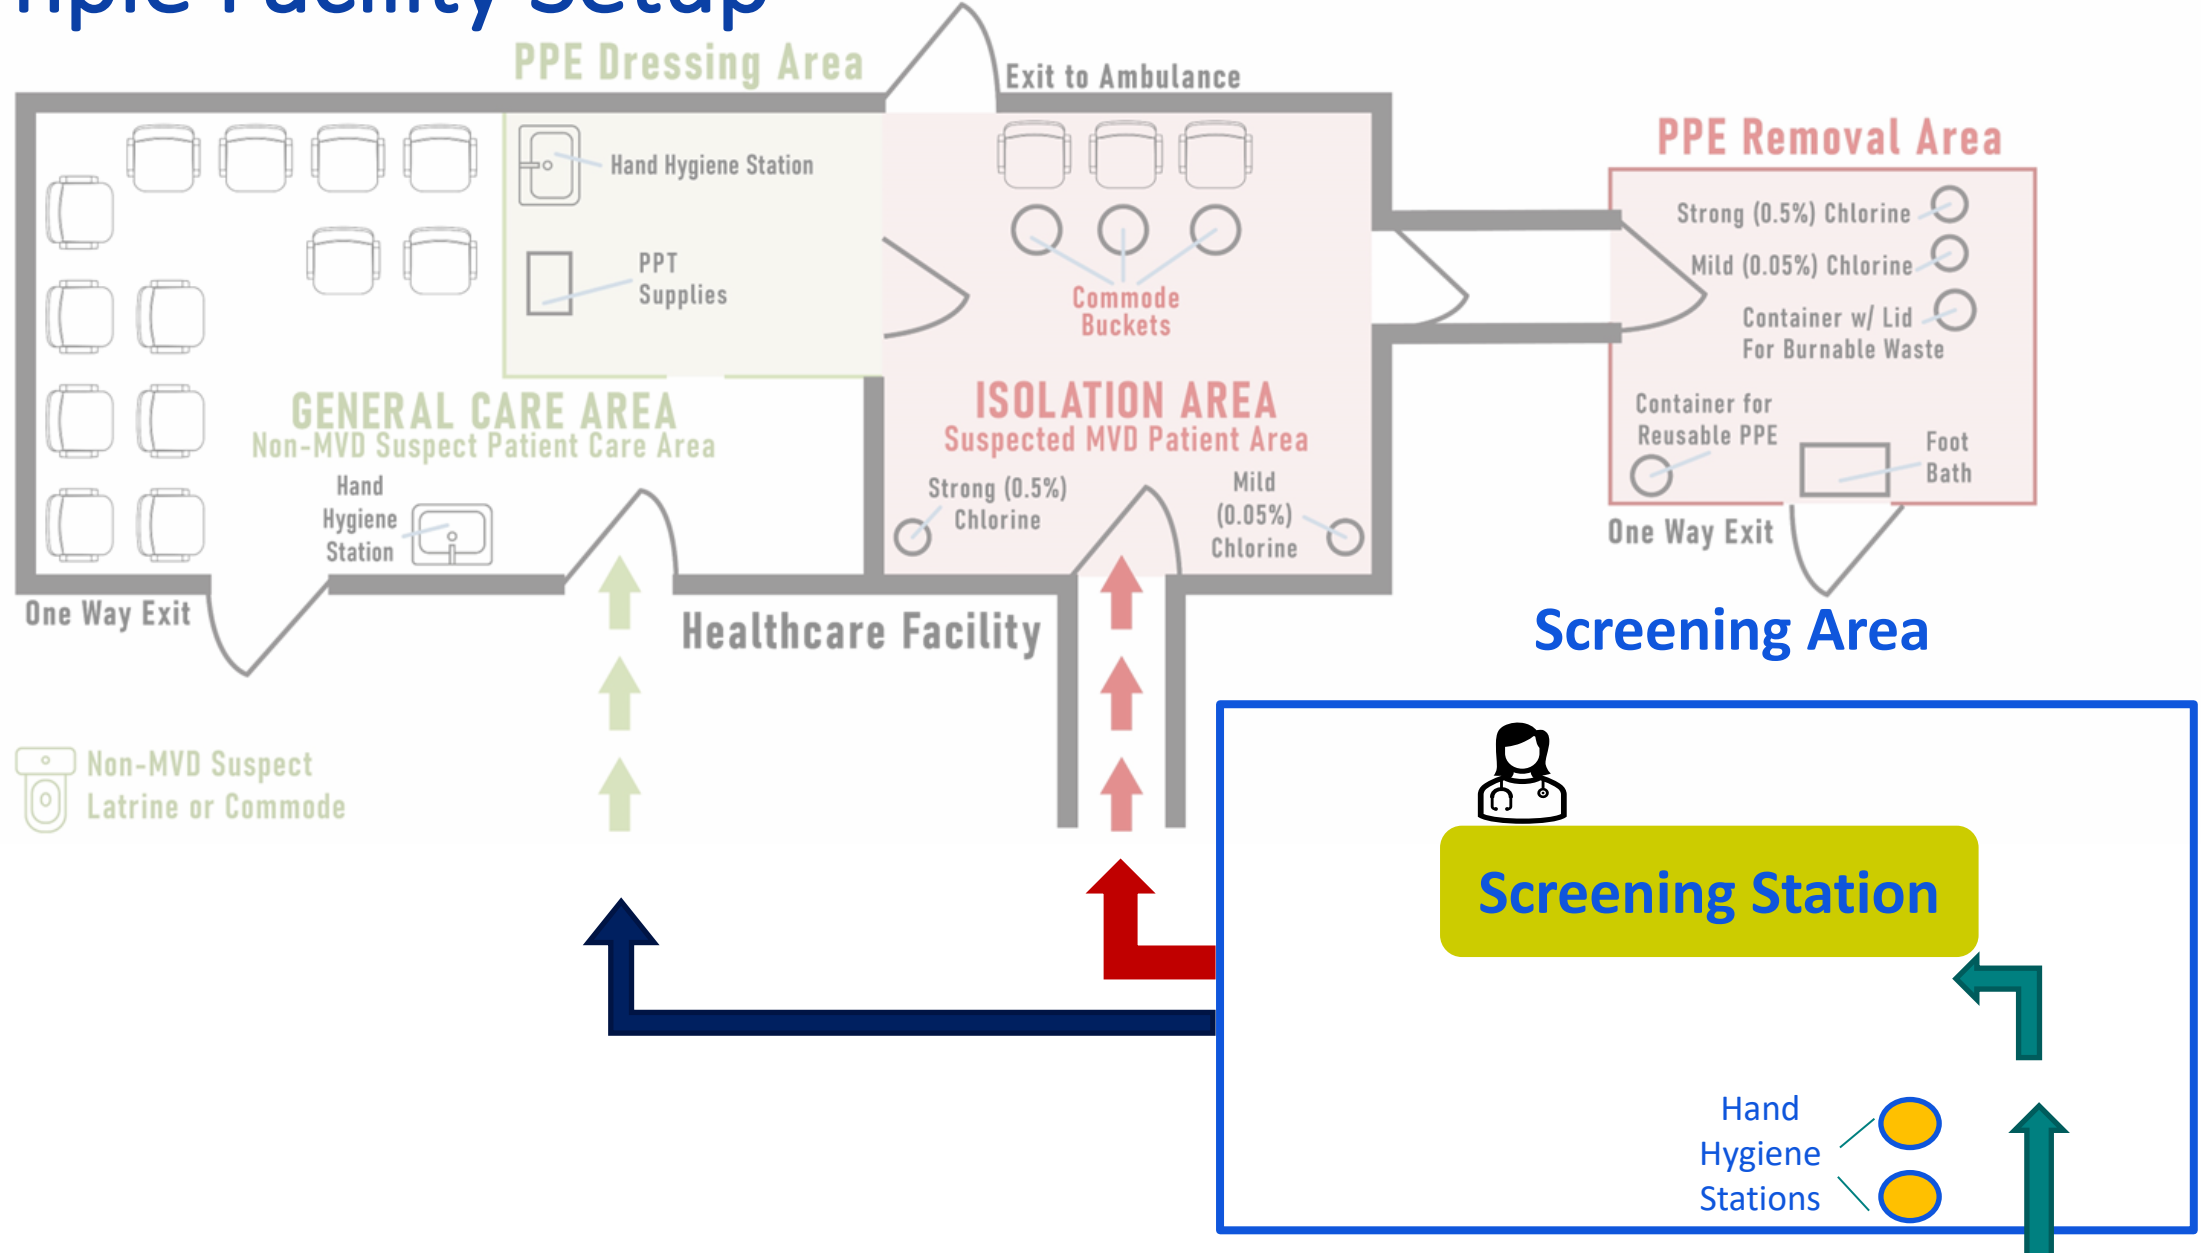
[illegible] Facility Setup

PPE Dressing Area

Exit to Ambulance

Hand Hygiene Station

PPT Supplies

Commode Buckets

PPE Removal Area

Strong (0.5%) Chlorine

Mild (0.05%) Chlorine

Container w/ Lid For Burnable Waste

Container for Reusable PPE

Foot Bath

GENERAL CARE AREA
Non-MVD Suspect Patient Care Area

ISOLATION AREA
Suspected MVD Patient Area

Hand Hygiene Station

Strong (0.5%) Chlorine

Mild (0.05%) Chlorine

One Way Exit

One Way Exit

Healthcare Facility

Screening Area

Non-MVD Suspect Latrine or Commode

Screening Station

Hand Hygiene Stations